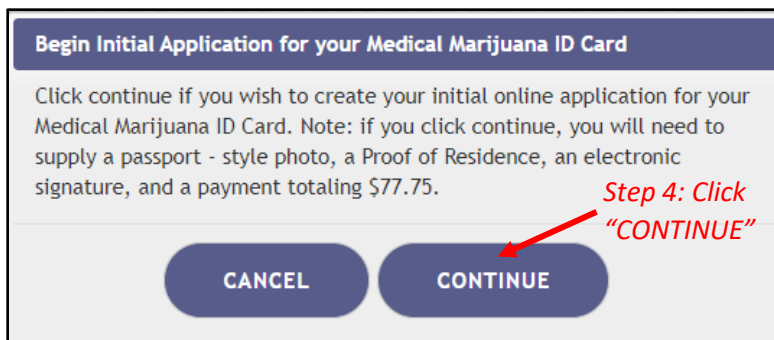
Begin Initial Application for your Medical Marijuana ID Card

Click continue if you wish to create your initial online application for your Medical Marijuana ID Card. Note: if you click continue, you will need to supply a passport - style photo, a Proof of Residence, an electronic signature, and a payment totaling $77.75.

Step 4: Click "CONTINUE"

CANCEL

CONTINUE